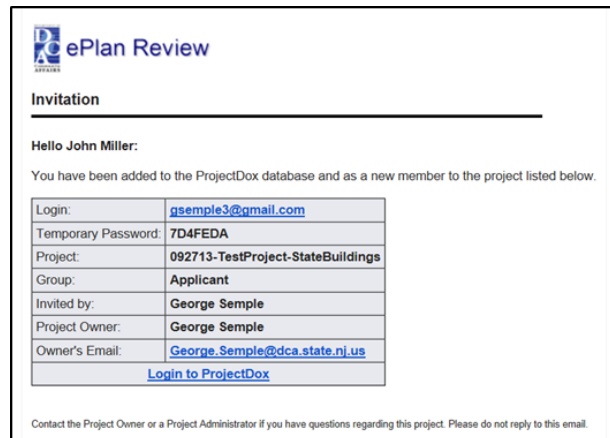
DCA
COMMUNITY AFFAIRS
ePlan Review

Invitation

Hello John Miller:

You have been added to the ProjectDox database and as a new member to the project listed below.

| Login: | gsemple3@gmail.com |
|---|---|
| Temporary Password: | 7D4FEDA |
| Project: | 092713-TestProject-StateBuildings |
| Group: | Applicant |
| Invited by: | George Semple |
| Project Owner: | George Semple |
| Owner's Email: | George.Semple@dca.state.nj.us |
| Login to ProjectDox | |

Contact the Project Owner or a Project Administrator if you have questions regarding this project. Please do not reply to this email.